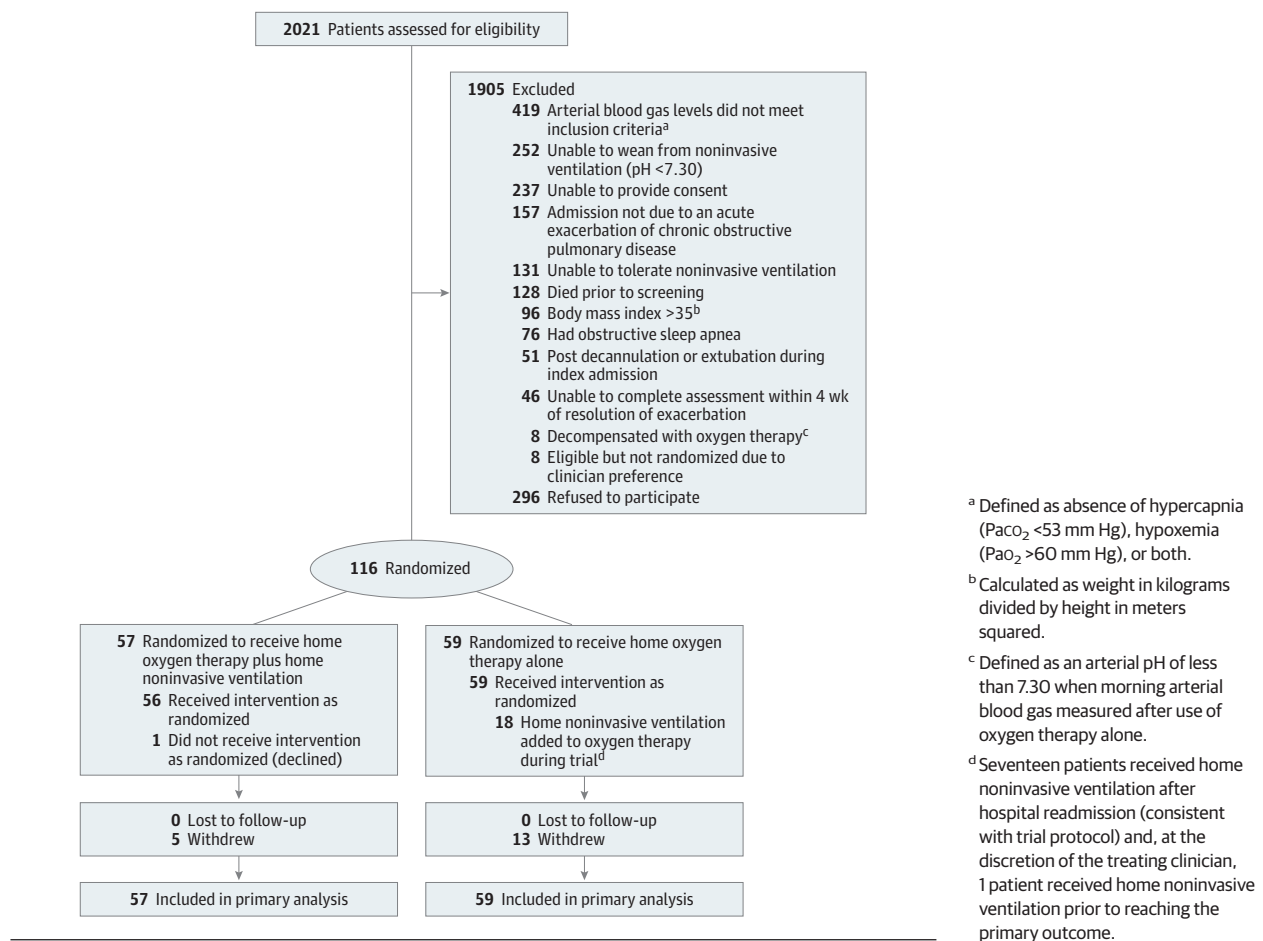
**2021** Patients assessed for eligibility

**1905** Excluded
**419** Arterial blood gas levels did not meet inclusion criteria$^a$
**252** Unable to wean from noninvasive ventilation (pH <7.30)
**237** Unable to provide consent
**157** Admission not due to an acute exacerbation of chronic obstructive pulmonary disease
**131** Unable to tolerate noninvasive ventilation
**128** Died prior to screening
**96** Body mass index >35$^b$
**76** Had obstructive sleep apnea
**51** Post decannulation or extubation during index admission
**46** Unable to complete assessment within 4 wk of resolution of exacerbation
**8** Decompensated with oxygen therapy$^c$
**8** Eligible but not randomized due to clinician preference
**296** Refused to participate

**116** Randomized

**57** Randomized to receive home oxygen therapy plus home noninvasive ventilation
**56** Received intervention as randomized
**1** Did not receive intervention as randomized (declined)

**0** Lost to follow-up
**5** Withdrew

**57** Included in primary analysis

**59** Randomized to receive home oxygen therapy alone
**59** Received intervention as randomized
**18** Home noninvasive ventilation added to oxygen therapy during trial$^d$

**0** Lost to follow-up
**13** Withdrew

**59** Included in primary analysis

$^a$ Defined as absence of hypercapnia ($Pa{CO_2}$ <53 mm Hg), hypoxemia ($Pa{O_2}$ >60 mm Hg), or both.

$^b$ Calculated as weight in kilograms divided by height in meters squared.

$^c$ Defined as an arterial pH of less than 7.30 when morning arterial blood gas measured after use of oxygen therapy alone.

$^d$ Seventeen patients received home noninvasive ventilation after hospital readmission (consistent with trial protocol) and, at the discretion of the treating clinician, 1 patient received home noninvasive ventilation prior to reaching the primary outcome.